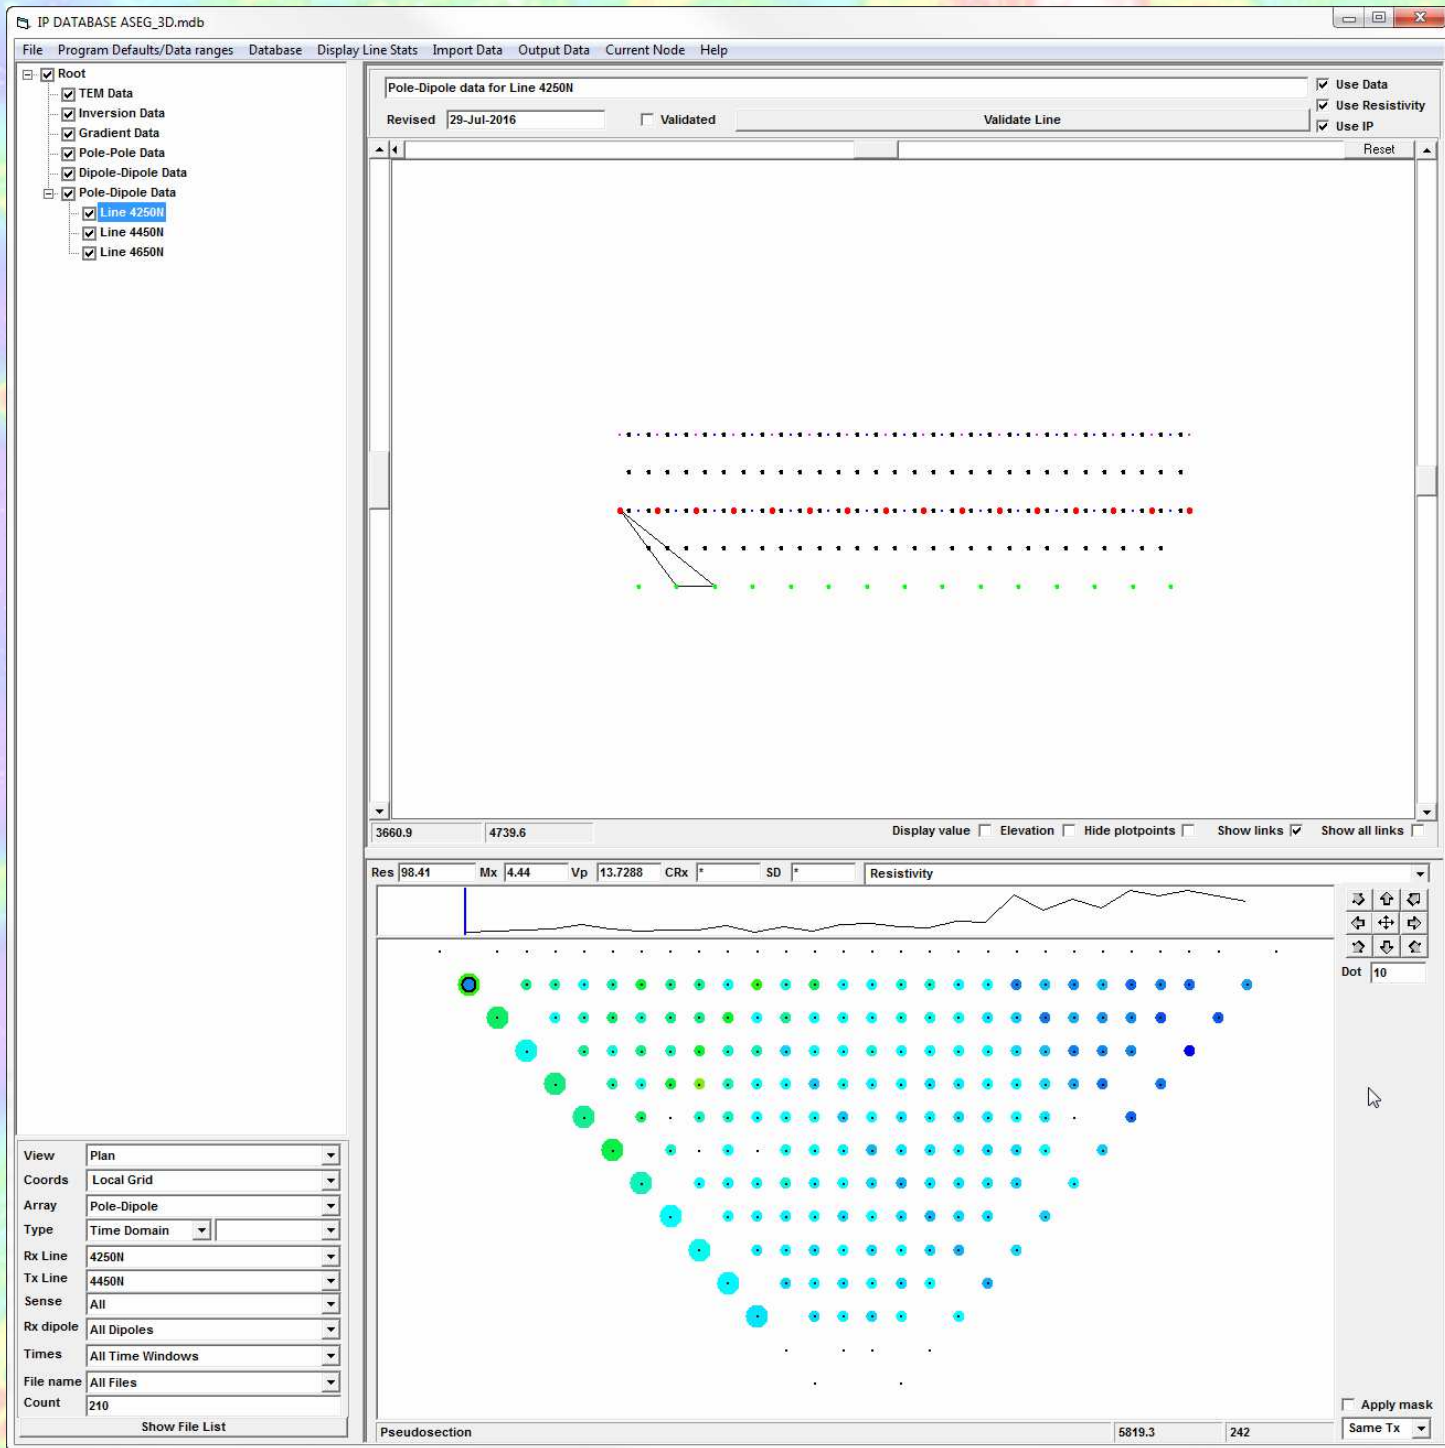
IP DATABASE ASEG_3D.mdb

File Program Defaults/Data ranges Database Display Line Stats Import Data Output Data Current Node Help

Root
TEM Data
Inversion Data
Gradient Data
Pole-Pole Data
Dipole-Dipole Data
Pole-Dipole Data
Line 4250N
Line 4450N
Line 4650N

Pole-Dipole data for Line 4250N
Use Data
Use Resistivity
Use IP
Revised 29-Jul-2016
Validated
Validate Line
Reset

3660.9 4739.6
Display value Elevation Hide plotpoints Show links Show all links

Res 98.41 Mx 4.44 Vp 13.7288 CRx * SD * Resistivity

Dot 10

View Plan
Coords Local Grid
Array Pole-Dipole
Type Time Domain
Rx Line 4250N
Tx Line 4450N
Sense All
Rx dipole All Dipoles
Times All Time Windows
File name All Files
Count 210
Show File List

Pseudosection 5819.3 242
Apply mask
Same Tx